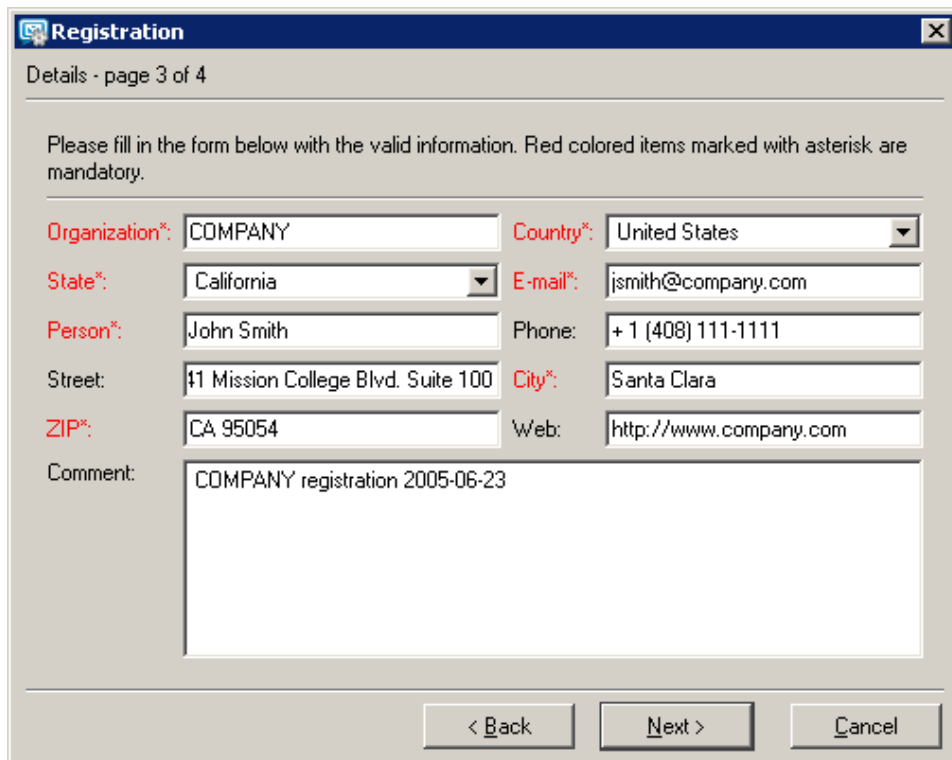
Registration

Details - page 3 of 4

Please fill in the form below with the valid information. Red colored items marked with asterisk are mandatory.

Organization*: COMPANY
Country*: United States
State*: California
E-mail*: jsmith@company.com
Person*: John Smith
Phone: + 1 (408) 111-1111
Street: 41 Mission College Blvd. Suite 100
City*: Santa Clara
ZIP*: CA 95054
Web: http://www.company.com
Comment: COMPANY registration 2005-06-23

< Back   Next >   Cancel